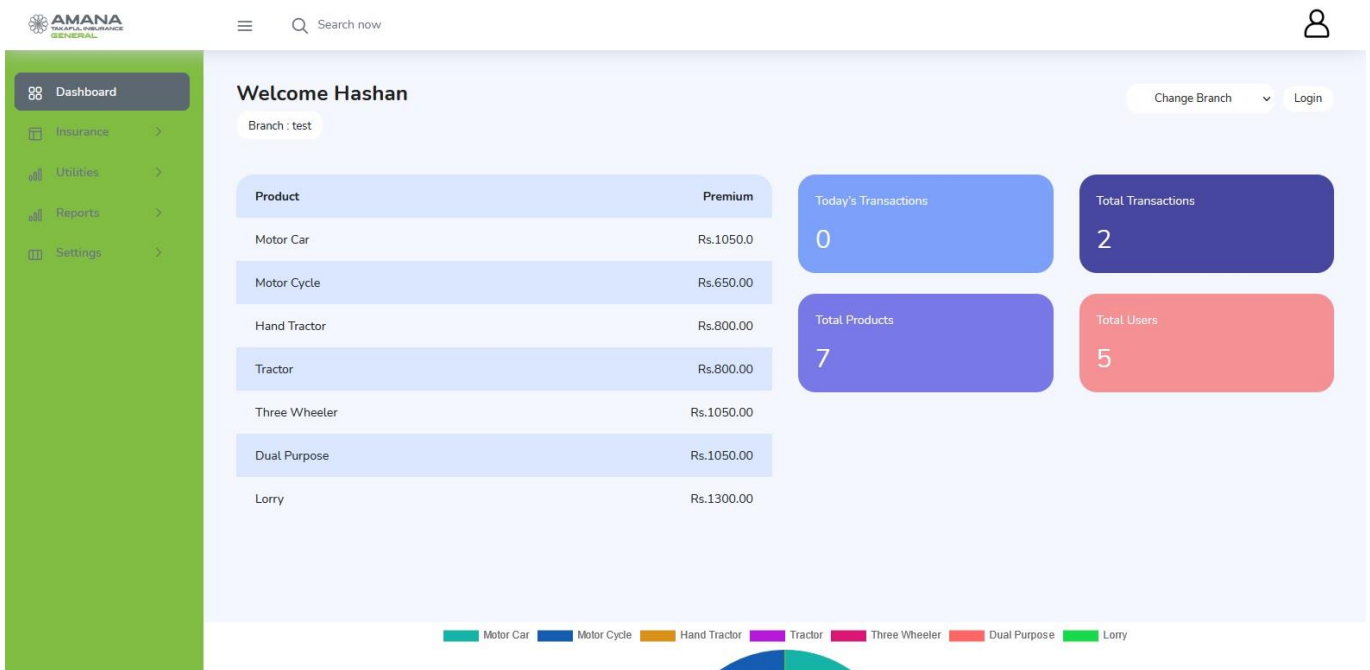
AMANA
TAKAFUL INSURANCE
GENERAL

Search now

Dashboard
Insurance
Utilities
Reports
Settings

Welcome Hashan
Branch : test

Change Branch
Login

| Product | Premium |
|---|---|
| Motor Car | Rs.1050.0 |
| Motor Cycle | Rs.650.00 |
| Hand Tractor | Rs.800.00 |
| Tractor | Rs.800.00 |
| Three Wheeler | Rs.1050.00 |
| Dual Purpose | Rs.1050.00 |
| Lorry | Rs.1300.00 |

Today's Transactions
0

Total Transactions
2

Total Products
7

Total Users
5

Motor Car Motor Cycle Hand Tractor Tractor Three Wheeler Dual Purpose Lorry